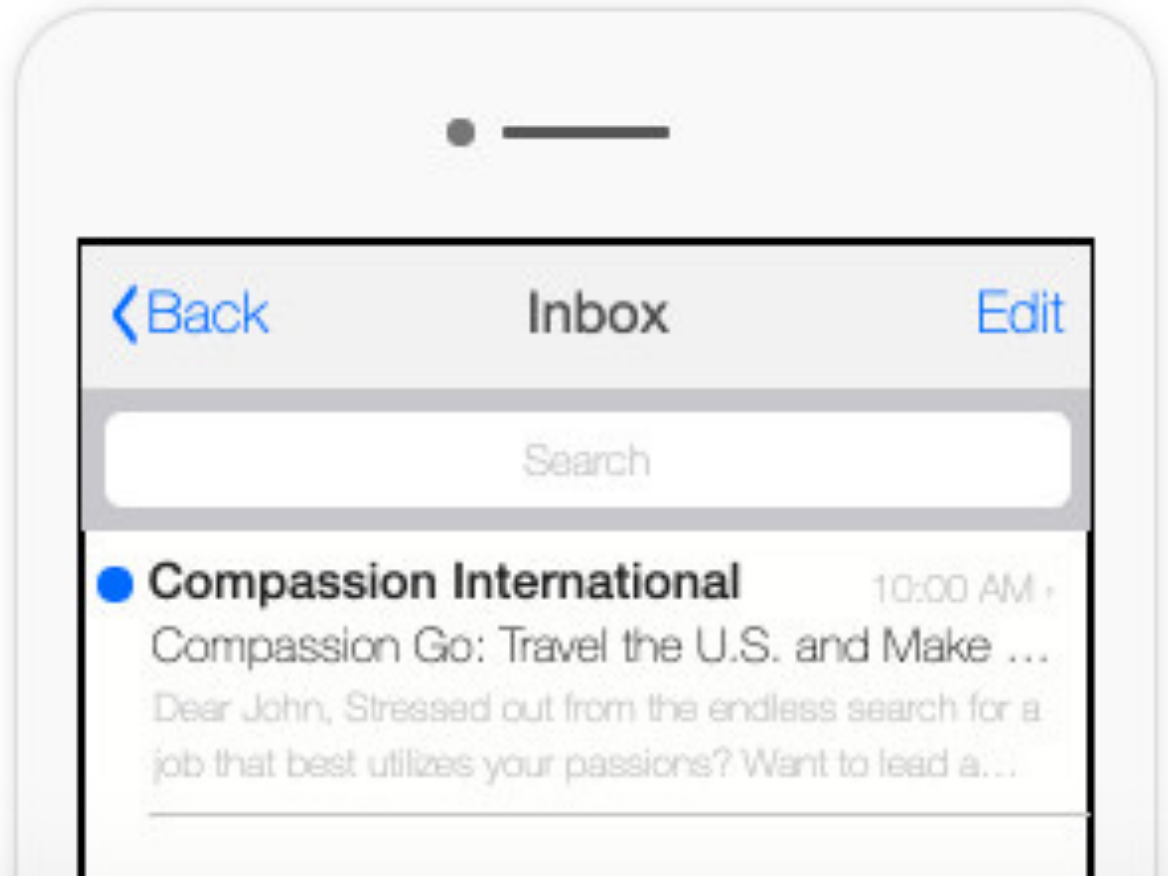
Back
Inbox
Edit

Search

Compassion International 10:00 AM
Compassion Go: Travel the U.S. and Make …
Dear John, Stressed out from the endless search for a job that best utilizes your passions? Want to lead a…